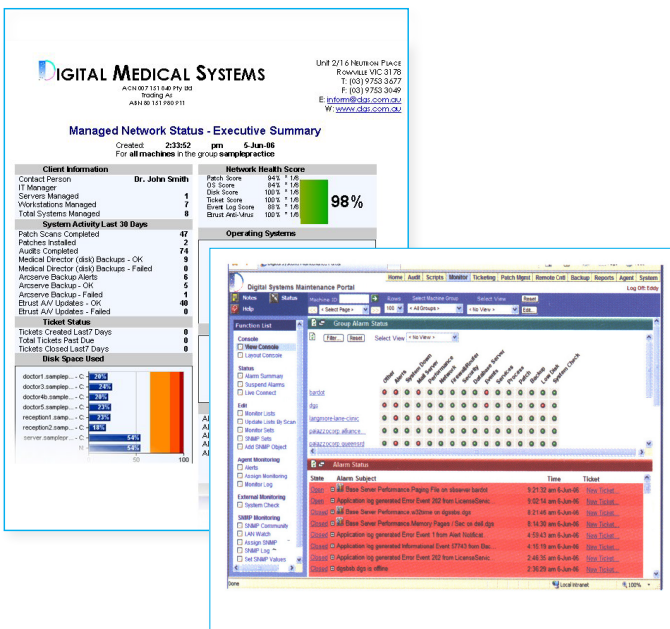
DIGITAL MEDICAL SYSTEMS
ACN 007 151 840 Pty Ltd
Trading As
ABN 80 151 980 P11

Unit 2/16 Neutron Place
Rowville VIC 3178
T: (03) 9753 3677
F: (03) 9753 3049
E: inform@dgs.com.au
W: www.dgs.com.au

Managed Network Status - Executive Summary

Created: 2:33:52 pm 5-Jun-06
For all machines in the group samplepractice

| Client Information | |
|---|---|
| Contact Person | Dr. John Smith |
| IT Manager | |
| Servers Managed | 1 |
| Workstations Managed | 7 |
| Total Systems Managed | 8 |

| System Activity Last 30 Days | |
|---|---|
| Patch Scans Completed | 47 |
| Patches Installed | 2 |
| Audits Completed | 74 |
| Medical Director (disk) Backups - OK | 9 |
| Medical Director (disk) Backups - Failed | 0 |
| Arcserve Backup Alerts | 6 |
| Arcserve Backup - OK | 5 |
| Arcserve Backup - Failed | 1 |
| Etrust A/V Updates - OK | 40 |
| Etrust A/V Updates - Failed | 0 |

| Ticket Status | |
|---|---|
| Tickets Created Last7 Days | 0 |
| Total Tickets Past Due | 0 |
| Tickets Closed Last7 Days | 0 |

Disk Space Used
doctor1.samplep... - C: 29%
doctor3.samplep... - C: 24%
doctor4b.sample... - C: 26%
doctor5.samplep... - C: 23%
reception1.samp... - C: 23%
reception2.samp... - C: 18%
server.samplepr... - C: 54%
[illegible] 54%
0 50 100

Network Health Score
Patch Score 94% * 1/6
OS Score 84% * 1/6
Disk Score 100% * 1/6
Ticket Score 100% * 1/6
Event Log Score 88% * 1/6
Etrust Anti-Virus 100% * 1/6
98%

Operating Systems

Home Audit Scripts Monitor Ticketing Patch Mgmt Remote Cntl Backup Reports Agent System
Digital Systems Maintenance Portal
Log Off: Eddy
Notes Status Help
Machine ID: Go Rows Select Machine Group Select View Reset
< Select Page > 10 < All Groups > < No View > Edit...

Function List
Console
View Console
Layout Console
Status
Alarm Summary
Suspend Alarms
Live Connect
Edit
Monitor Lists
Update Lists By Scan
Monitor Sets
SNMP Sets
Add SNMP Object
Agent Monitoring
Alerts
Assign Monitoring
Monitor Log
External Monitoring
System Check
SNMP Monitoring
SNMP Community
LAN Watch
Assign SNMP
SNMP Log
Set SNMP Values

Group Alarm Status
Filter... Reset Select View < No View >
Offline Alerts System Down Disk Space Performance Network Firewall Application Event Logs Services Processes Patch Backup Low Disk System Check
bardot
dgs
langmore-lane-clinic
palazzocog.alliance...
palazzocog.queensrd

Alarm Status
| State | Alarm Subject | Time | Ticket |
|---|---|---|---|
| Closed | Base Server Performance:Paging File on observer bardot | 5:21:32 am 6-Jun-06 | New Ticket... |
| Closed | Application log generated Error Event 202 from LicenseServic... | 5:02:14 am 6-Jun-06 | New Ticket... |
| Closed | Base Server Performance:w3time on dgsrbs.dgs | 5:00:45 am 6-Jun-06 | New Ticket... |
| Closed | Base Server Performance:Memory Pages / Sec on dell.dgs | 8:14:30 am 6-Jun-06 | New Ticket... |
| Closed | Application log generated Error Event 1 from Alert Notificat... | 4:53:43 am 6-Jun-06 | New Ticket... |
| Closed | Application log generated Informational Event 37743 from Bac... | 4:15:19 am 6-Jun-06 | New Ticket... |
| Closed | Application log generated Error Event 202 from LicenseServic... | 2:46:35 am 6-Jun-06 | New Ticket... |
| Closed | dgsbde.dgs is offline | 2:35:29 am 6-Jun-06 | New Ticket... |

Done
Local intranet
100%